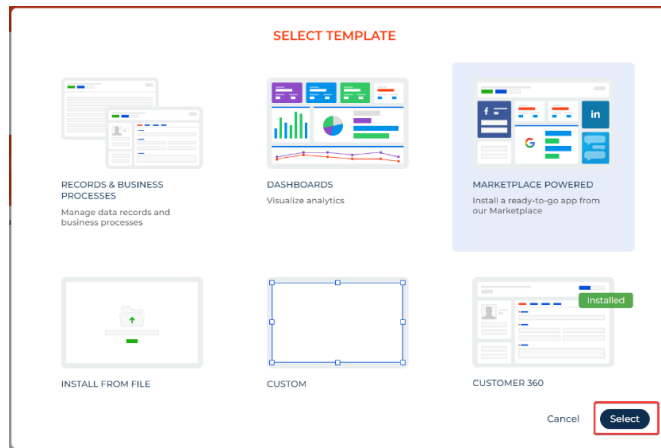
SELECT TEMPLATE

RECORDS & BUSINESS PROCESSES
Manage data records and business processes

DASHBOARDS
Visualize analytics

f
in
G
MARKETPLACE POWERED
Install a ready-to-go app from our Marketplace

INSTALL FROM FILE

CUSTOM

Installed
CUSTOMER 360

Cancel
Select